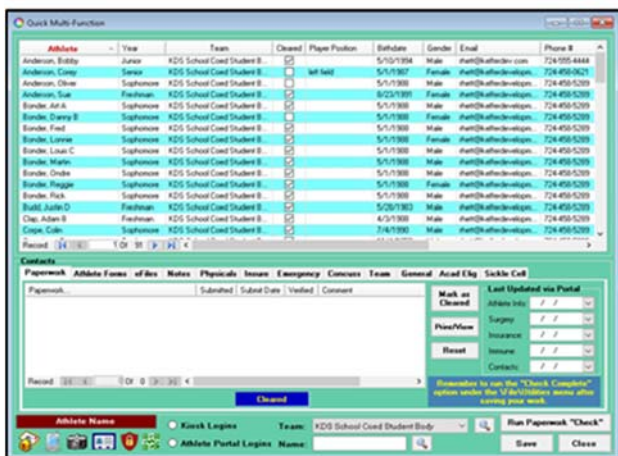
Quick Multi-Function

| Athlete | Year | Team | Cleared | Player Position | Birthdate | Gender | Email | Phone # |
|---|---|---|---|---|---|---|---|---|
| Anderson, Bobby | Junior | KDS School Coed Student B... | ☑ | | 5/10/1994 | Male | rhett@kaftedev.com | 724-555-4444 |
| Anderson, Corey | Senior | KDS School Coed Student B... | ☐ | left field | 5/1/1997 | Female | rhett@kaftedevelopm... | 724-458-0625 |
| Anderson, Oliver | Sophomore | KDS School Coed Student B... | ☑ | | 5/1/1998 | Male | rhett@kaftedevelopm... | 724-458-5209 |
| Anderson, Sue | Freshman | KDS School Coed Student B... | ☑ | | 8/23/1991 | Female | rhett@kaftedevelopm... | 724-458-5209 |
| Bonder, Art A | Sophomore | KDS School Coed Student B... | ☑ | | 5/1/1998 | Male | rhett@kaftedevelopm... | 724-458-5209 |
| Bonder, Danny B | Sophomore | KDS School Coed Student B... | ☐ | | 5/1/1998 | Female | rhett@kaftedevelopm... | 724-458-5209 |
| Bonder, Fred | Sophomore | KDS School Coed Student B... | ☑ | | 5/1/1998 | Male | rhett@kaftedevelopm... | 724-458-5209 |
| Bonder, Lonnie | Sophomore | KDS School Coed Student B... | ☑ | | 5/1/1998 | Female | rhett@kaftedevelopm... | 724-458-5209 |
| Bonder, Louis C | Sophomore | KDS School Coed Student B... | ☑ | | 5/1/1998 | Male | rhett@kaftedevelopm... | 724-458-5209 |
| Bonder, Martin | Sophomore | KDS School Coed Student B... | ☑ | | 5/1/1998 | Male | rhett@kaftedevelopm... | 724-458-5209 |
| Bonder, Ondie | Sophomore | KDS School Coed Student B... | ☑ | | 5/1/1998 | Male | rhett@kaftedevelopm... | 724-458-5209 |
| Bonder, Reggie | Sophomore | KDS School Coed Student B... | ☑ | | 5/1/1998 | Female | rhett@kaftedevelopm... | 724-458-5209 |
| Bonder, Rick | Sophomore | KDS School Coed Student B... | ☑ | | 5/1/1998 | Male | rhett@kaftedevelopm... | 724-458-5209 |
| Budd, Justin D | Freshman | KDS School Coed Student B... | ☑ | | 5/28/1983 | Male | rhett@kaftedevelopm... | 724-458-5209 |
| Clap, Adam B | Freshman | KDS School Coed Student B... | ☑ | | 4/3/1998 | Male | rhett@kaftedevelopm... | 724-458-5209 |
| Cope, Colin | Sophomore | KDS School Coed Student B... | ☑ | | 7/4/1998 | Male | rhett@kaftedevelopm... | 724-458-5209 |

Record: 1 Of 91

Contacts
Paperwork | Athlete Forms | eFiles | Notes | Physicals | Insure | Emergency | Concuss | Team | General | Acad Elig | Sickle Cell

| Paperwork | Submitted | Submit Date | Verified | Comment |
|---|---|---|---|---|

Record: 0 Of 0

Mark as Cleared
Print/View
Reset

Last Updated via Portal
Athlete Info: / /
Surgery: / /
Insurance: / /
Immune: / /
Contacts: / /

Remember to run the "Check Complete" option under the 'Utilities menu after saving your work.

Cleared

Athlete Name
Kiosk Logins
Athlete Portal Logins
Team: KDS School Coed Student Body
Name:
Run Paperwork "Check"
Save
Close